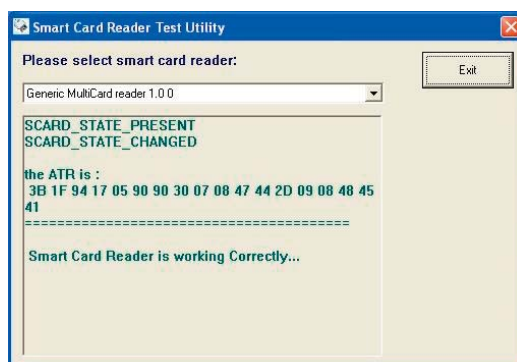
Smart Card Reader Test Utility

Please select smart card reader:

Exit

Generic MultiCard reader 1.0.0

SCARD_STATE_PRESENT
SCARD_STATE_CHANGED

the ATR is :
3B 1F 94 17 05 90 90 30 07 08 47 44 2D 09 08 48 45 41
=======================================

Smart Card Reader is working Correctly...